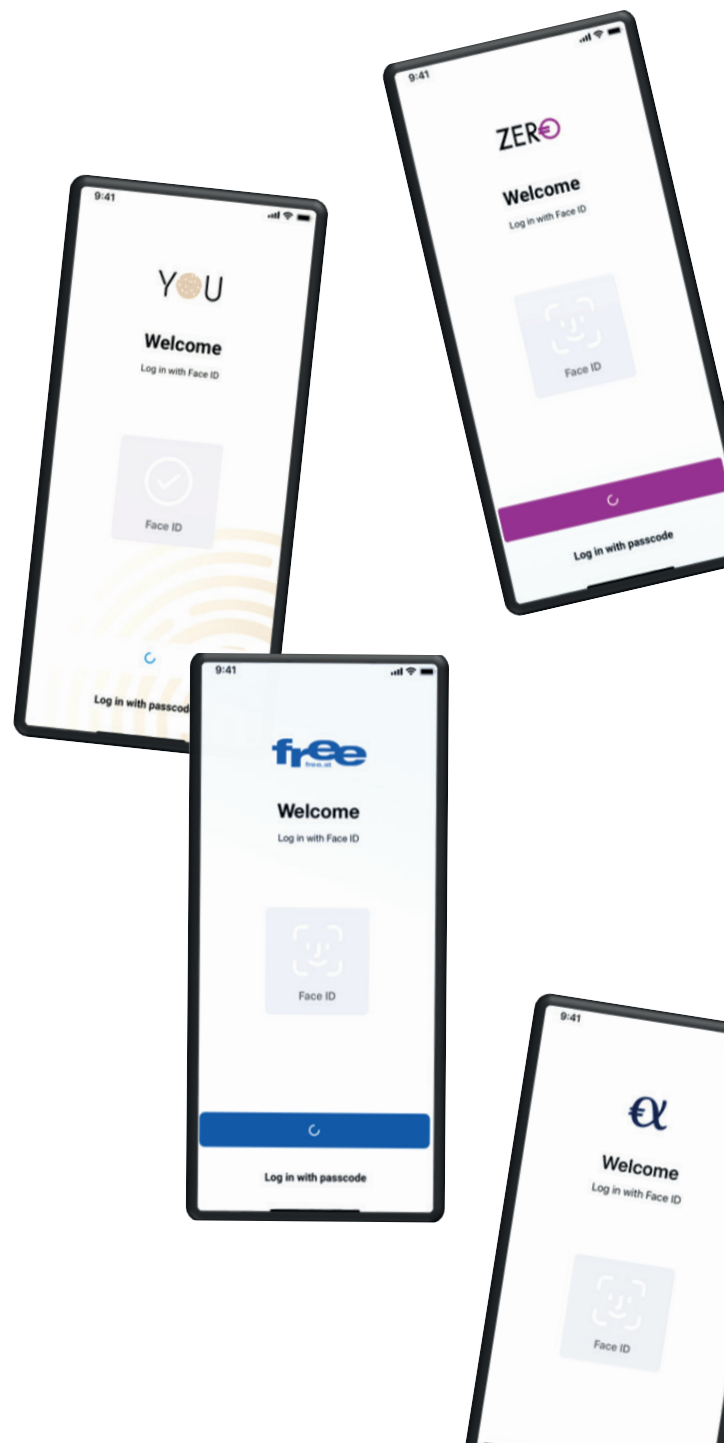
9:41

ZERO

Welcome

Log in with Face ID

Face ID

Log in with passcode

9:41

YOU

Welcome

Log in with Face ID

Face ID

Log in with passcode

9:41

free
free.at

Welcome

Log in with Face ID

Face ID

Log in with passcode

9:41

€α

Welcome

Log in with Face ID

Face ID